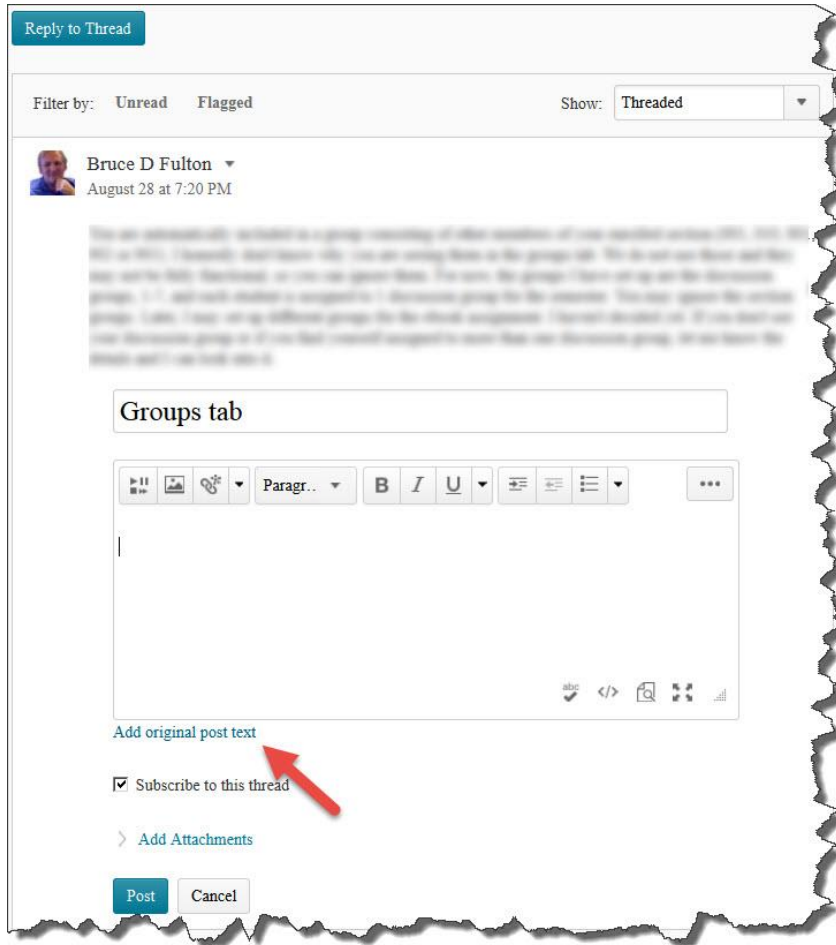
Reply to Thread

Filter by: Unread Flagged

Show: Threaded

Bruce D Fulton
August 28 at 7:20 PM

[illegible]

Groups tab

Paragr..

B I U

...

Add original post text

Subscribe to this thread

Add Attachments

Post Cancel